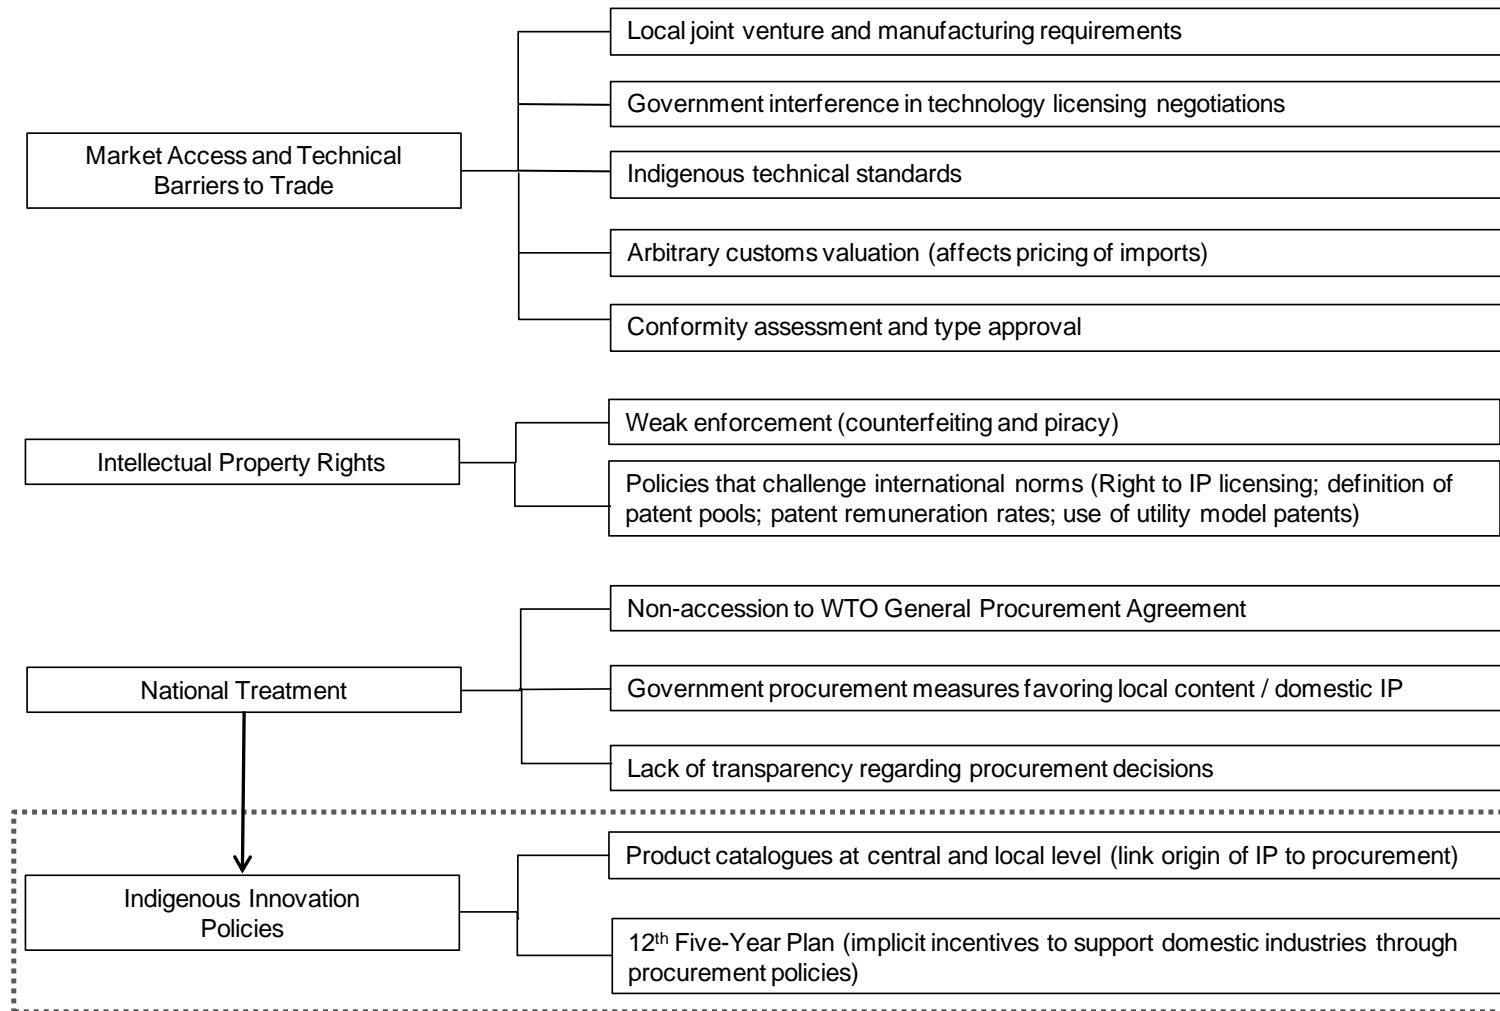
Market Access and Technical Barriers to Trade

Local joint venture and manufacturing requirements

Government interference in technology licensing negotiations

Indigenous technical standards

Arbitrary customs valuation (affects pricing of imports)

Conformity assessment and type approval

Intellectual Property Rights

Weak enforcement (counterfeiting and piracy)

Policies that challenge international norms (Right to IP licensing; definition of patent pools; patent remuneration rates; use of utility model patents)

National Treatment

Non-accession to WTO General Procurement Agreement

Government procurement measures favoring local content / domestic IP

Lack of transparency regarding procurement decisions

Indigenous Innovation Policies

Product catalogues at central and local level (link origin of IP to procurement)

12$^{th}$ Five-Year Plan (implicit incentives to support domestic industries through procurement policies)